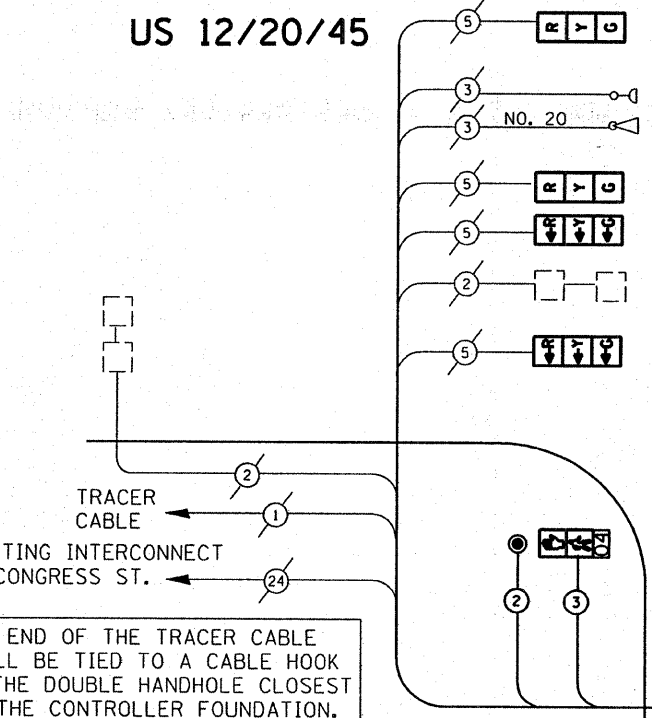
US 12/20/45

5

R Y G

3

3

NO. 20

5

R Y G

5

R Y G

2

5

R Y G

2

TRACER CABLE

1

TING INTERCONNECT CONGRESS ST.

24

2

3

END OF THE TRACER CABLE LL BE TIED TO A CABLE HOOK THE DOUBLE HANDHOLE CLOSEST THE CONTROLLER FOUNDATION.